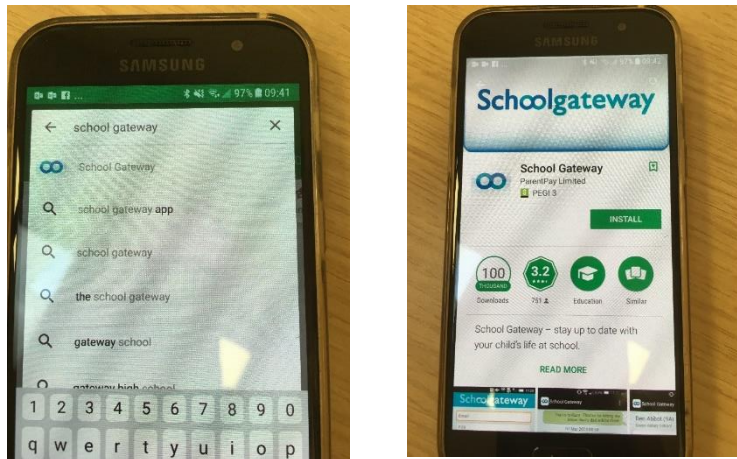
SAMSUNG

97% 09:41

school gateway

School Gateway

school gateway app

school gateway

the school gateway

gateway school

gateway high school

1 2 3 4 5 6 7 8 9 0

q w e r t y u i o p

SAMSUNG

Schoolgateway

School Gateway

ParentPay Limited

PEGI 3

INSTALL

100 THOUSAND

Downloads

3.2

751

Education

Similar

School Gateway – stay up to date with your child's life at school.

READ MORE

Schoolgateway

School Gateway

School Gateway